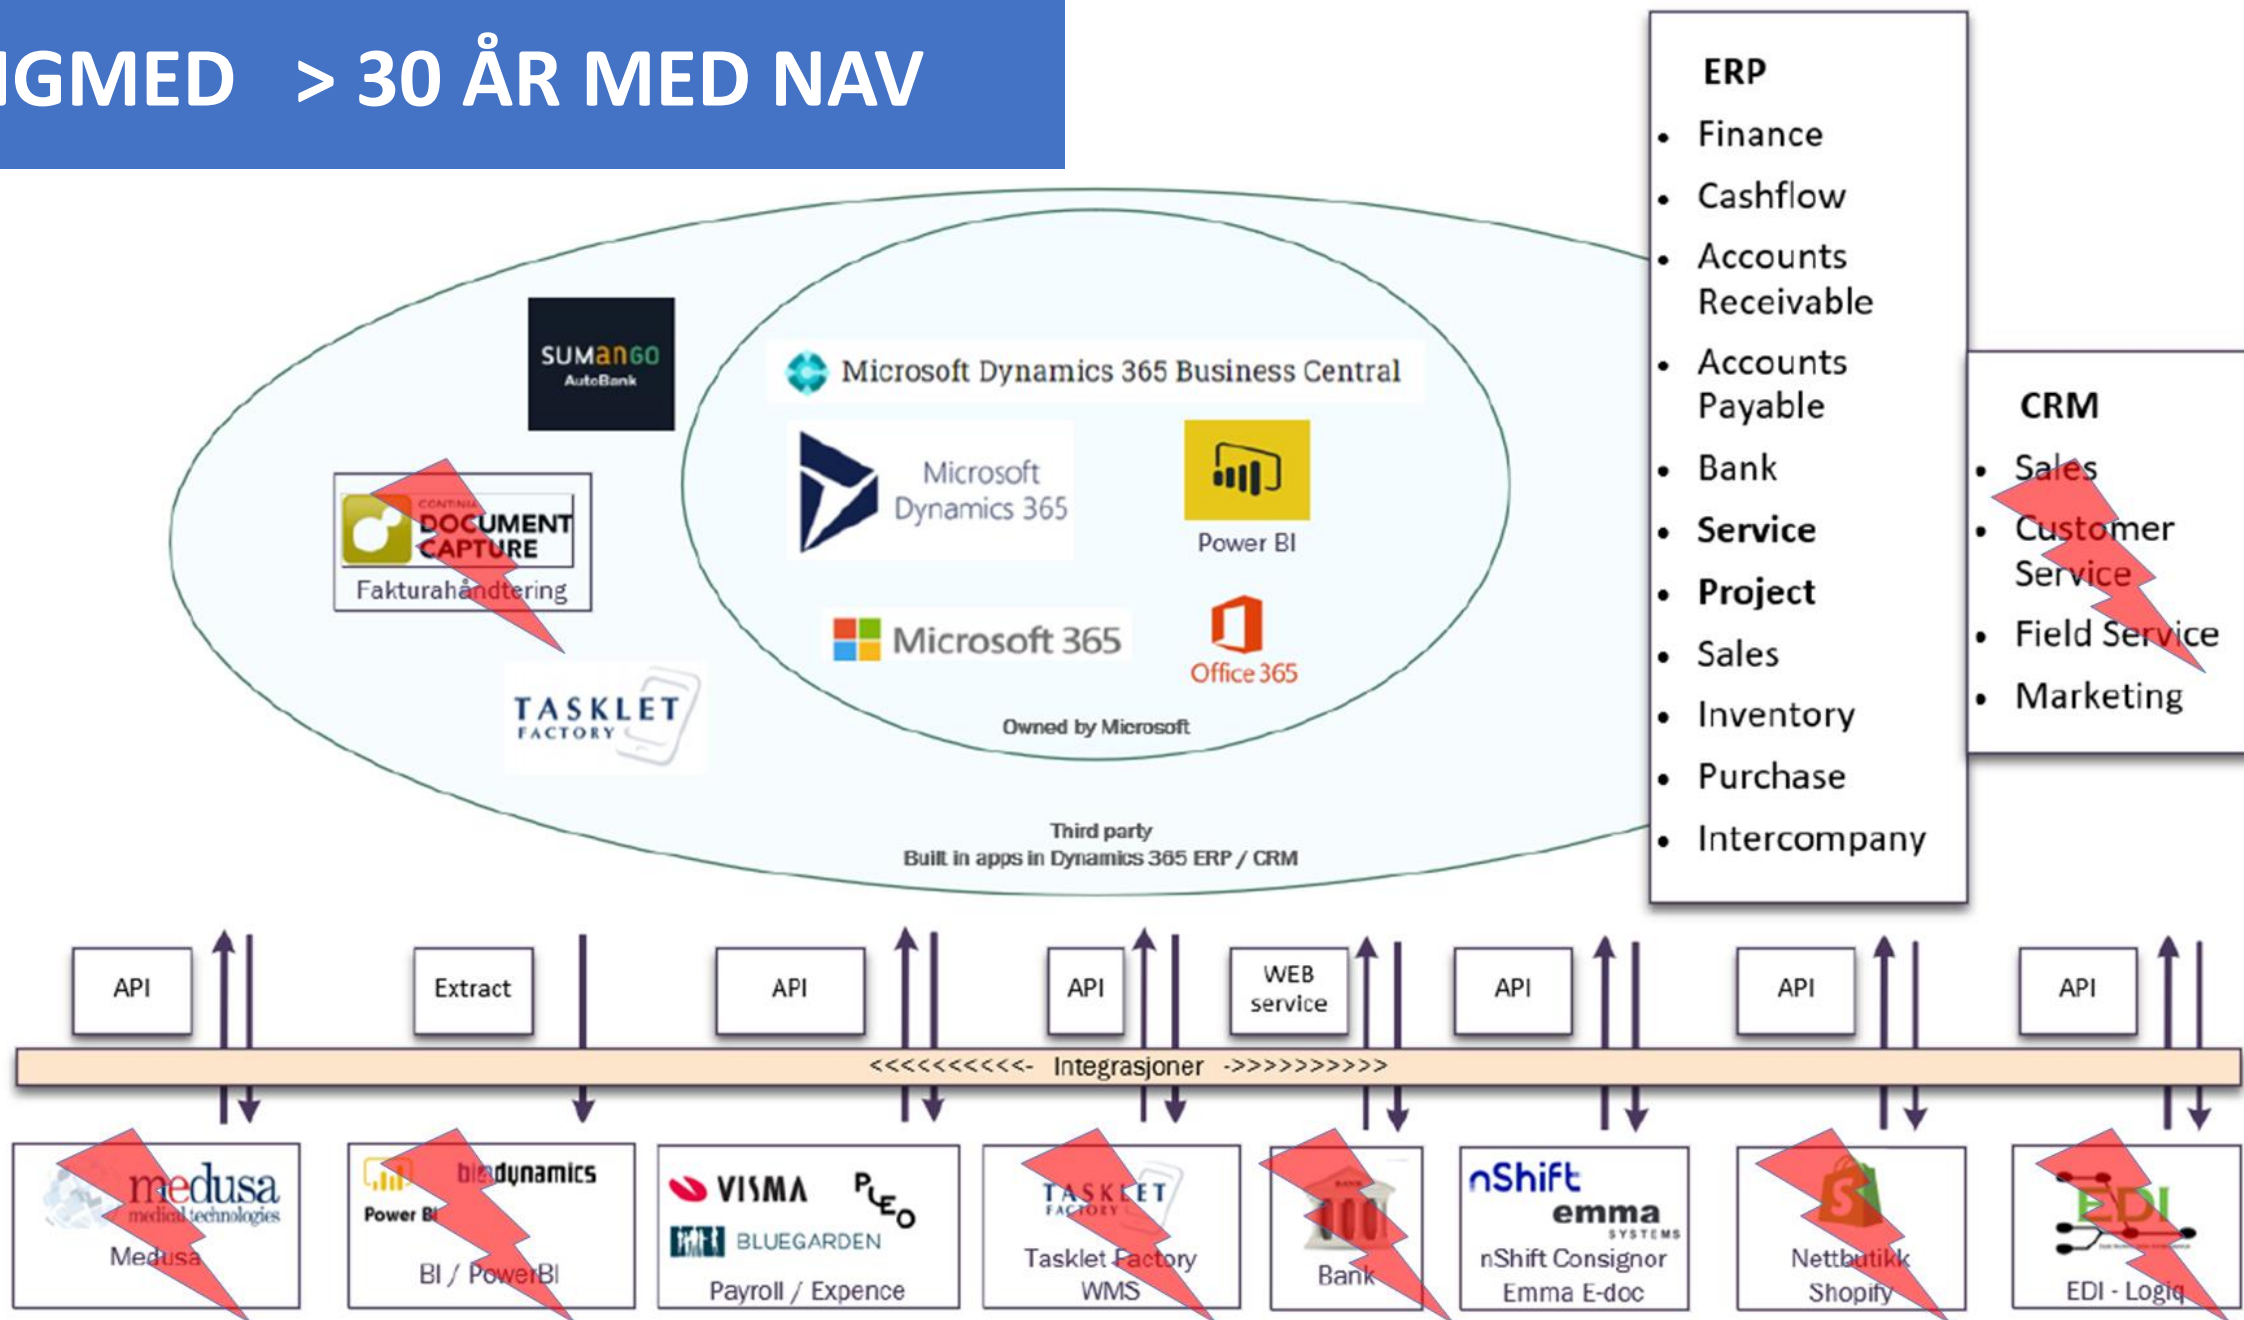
IGMED > 30 ÅR MED NAV

SUManGO AutoBank

CONTINIA DOCUMENT CAPTURE
Fakturahåndtering

TASKLET FACTORY

Microsoft Dynamics 365 Business Central

Microsoft Dynamics 365

Power BI

Microsoft 365

Office 365

Owned by Microsoft

Third party
Built in apps in Dynamics 365 ERP / CRM

ERP
- Finance
- Cashflow
- Accounts Receivable
- Accounts Payable
- Bank
- Service
- Project
- Sales
- Inventory
- Purchase
- Intercompany

CRM
- Sales
- Customer Service
- Field Service
- Marketing

API

Extract

API

API

WEB service

API

API

API

<<<<<<<<<<- Integrasjoner ->>>>>>>>>>

medusa medical technologies
Medusa

Power BI
biadynamics
BI / PowerBI

VISMA
PLEO
BLUEGARDEN
Payroll / Expence

TASKLET FACTORY
Tasklet Factory
WMS

Bank

nShift
emma SYSTEMS
nShift Consignor
Emma E-doc

Nettbutikk
Shopify

EDI
EDI - Logiq